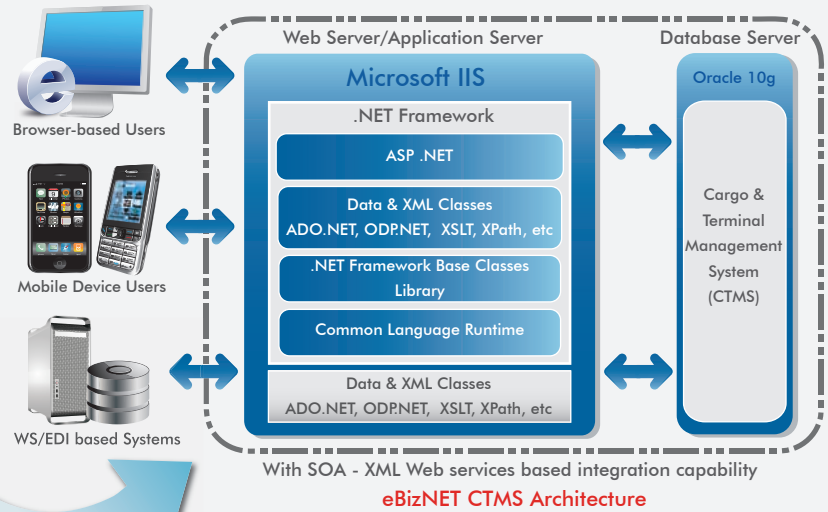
Browser-based Users

Mobile Device Users

WS/EDI based Systems

Web Server/Application Server

Microsoft IIS

.NET Framework

ASP .NET

Data & XML Classes
ADO.NET, ODP.NET, XSLT, XPath, etc

.NET Framework Base Classes Library

Common Language Runtime

Data & XML Classes
ADO.NET, ODP.NET, XSLT, XPath, etc

Database Server

Oracle 10g

Cargo & Terminal Management System (CTMS)

With SOA - XML Web services based integration capability

eBizNET CTMS Architecture